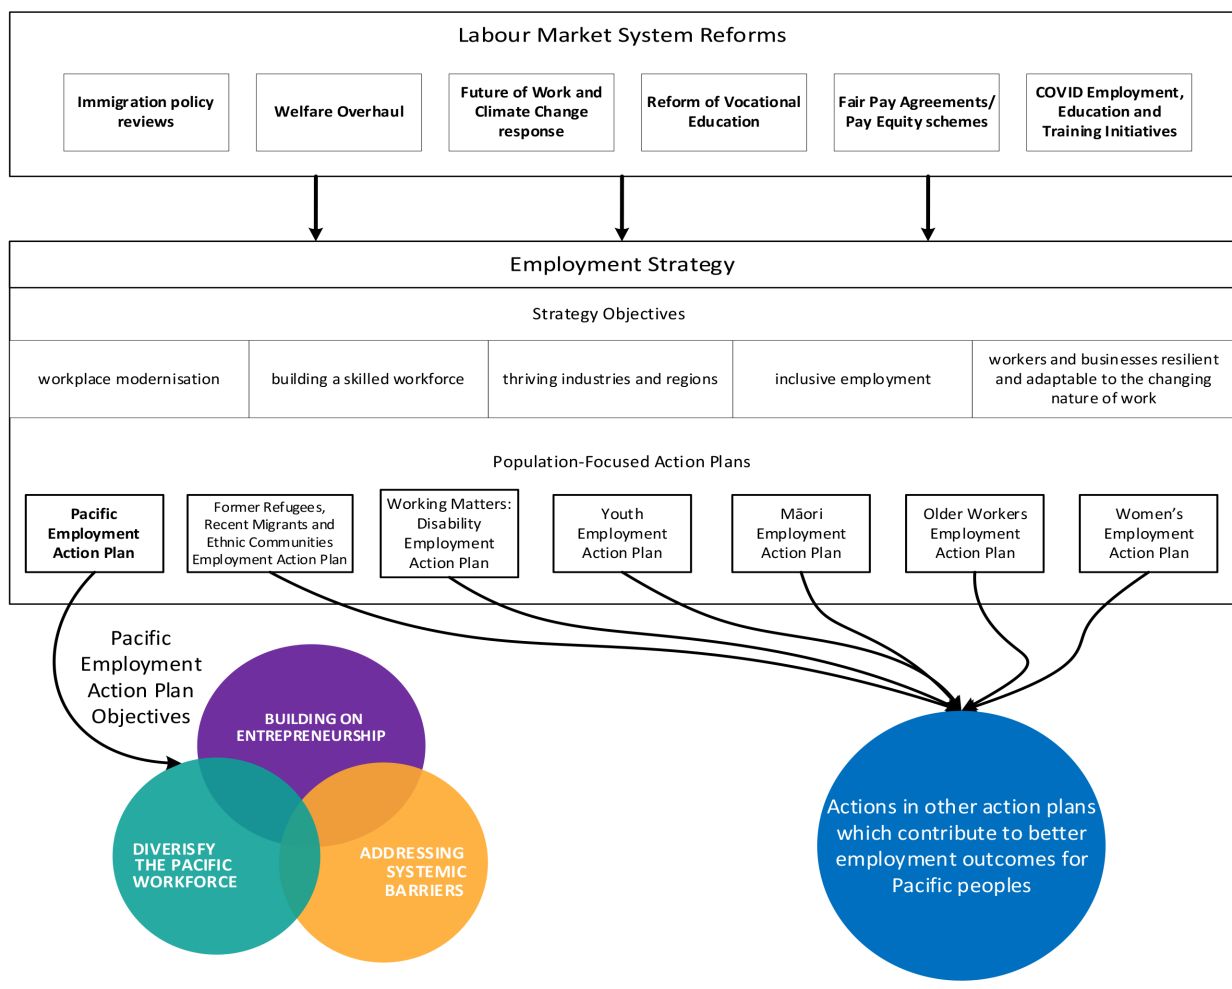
Labour Market System Reforms

Immigration policy reviews

Welfare Overhaul

Future of Work and Climate Change response

Reform of Vocational Education

Fair Pay Agreements/ Pay Equity schemes

COVID Employment, Education and Training Initiatives

Employment Strategy

Strategy Objectives

| workplace modernisation | building a skilled workforce | thriving industries and regions | inclusive employment | workers and businesses resilient and adaptable to the changing nature of work |
|---|---|---|---|---|

Population-Focused Action Plans

Pacific Employment Action Plan

Former Refugees, Recent Migrants and Ethnic Communities Employment Action Plan

Working Matters: Disability Employment Action Plan

Youth Employment Action Plan

Māori Employment Action Plan

Older Workers Employment Action Plan

Women's Employment Action Plan

Pacific Employment Action Plan Objectives

BUILDING ON ENTREPRENEURSHIP

DIVERISFY THE PACIFIC WORKFORCE

ADDRESSING SYSTEMIC BARRIERS

Actions in other action plans which contribute to better employment outcomes for Pacific peoples